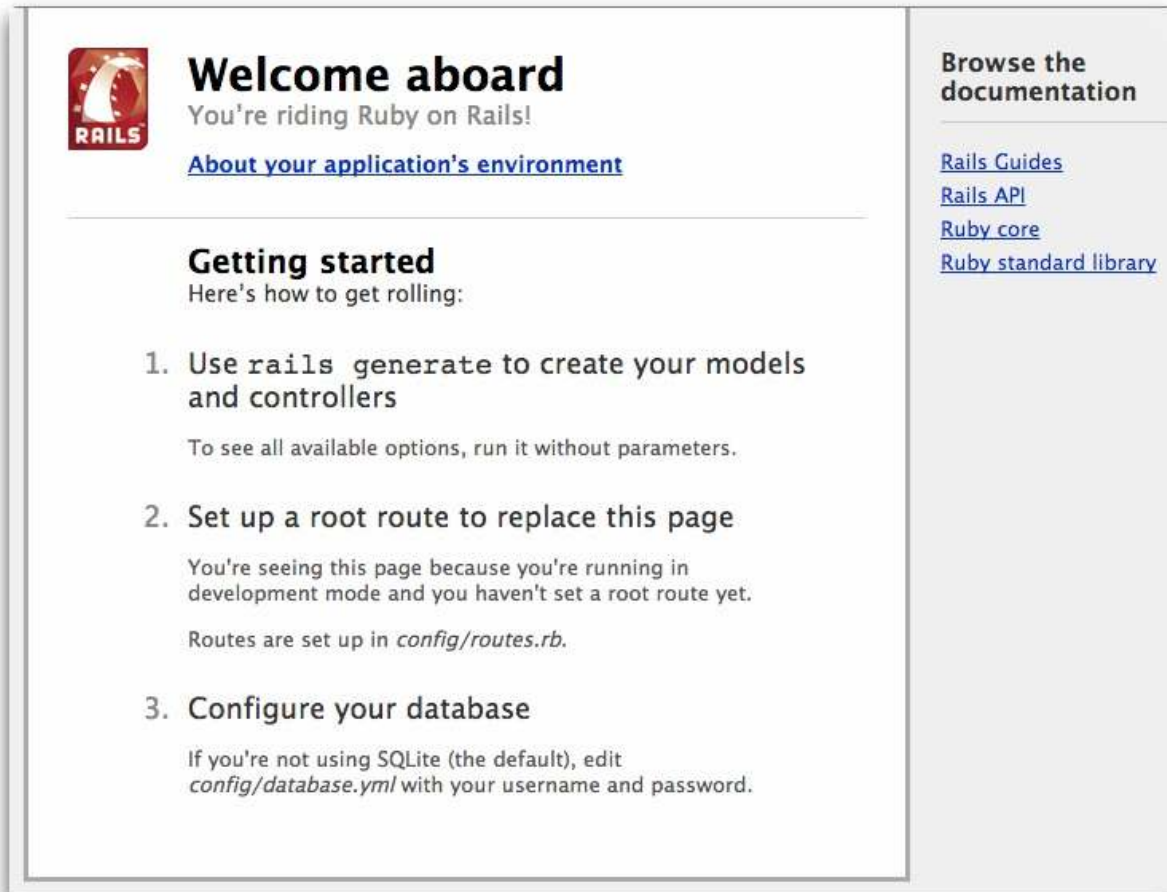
RAILS

Welcome aboard
You're riding Ruby on Rails!

About your application's environment

Getting started
Here's how to get rolling:

1. Use rails generate to create your models and controllers

To see all available options, run it without parameters.

2. Set up a root route to replace this page

You're seeing this page because you're running in development mode and you haven't set a root route yet.

Routes are set up in config/routes.rb.

3. Configure your database

If you're not using SQLite (the default), edit config/database.yml with your username and password.

Browse the documentation

Rails Guides
Rails API
Ruby core
Ruby standard library